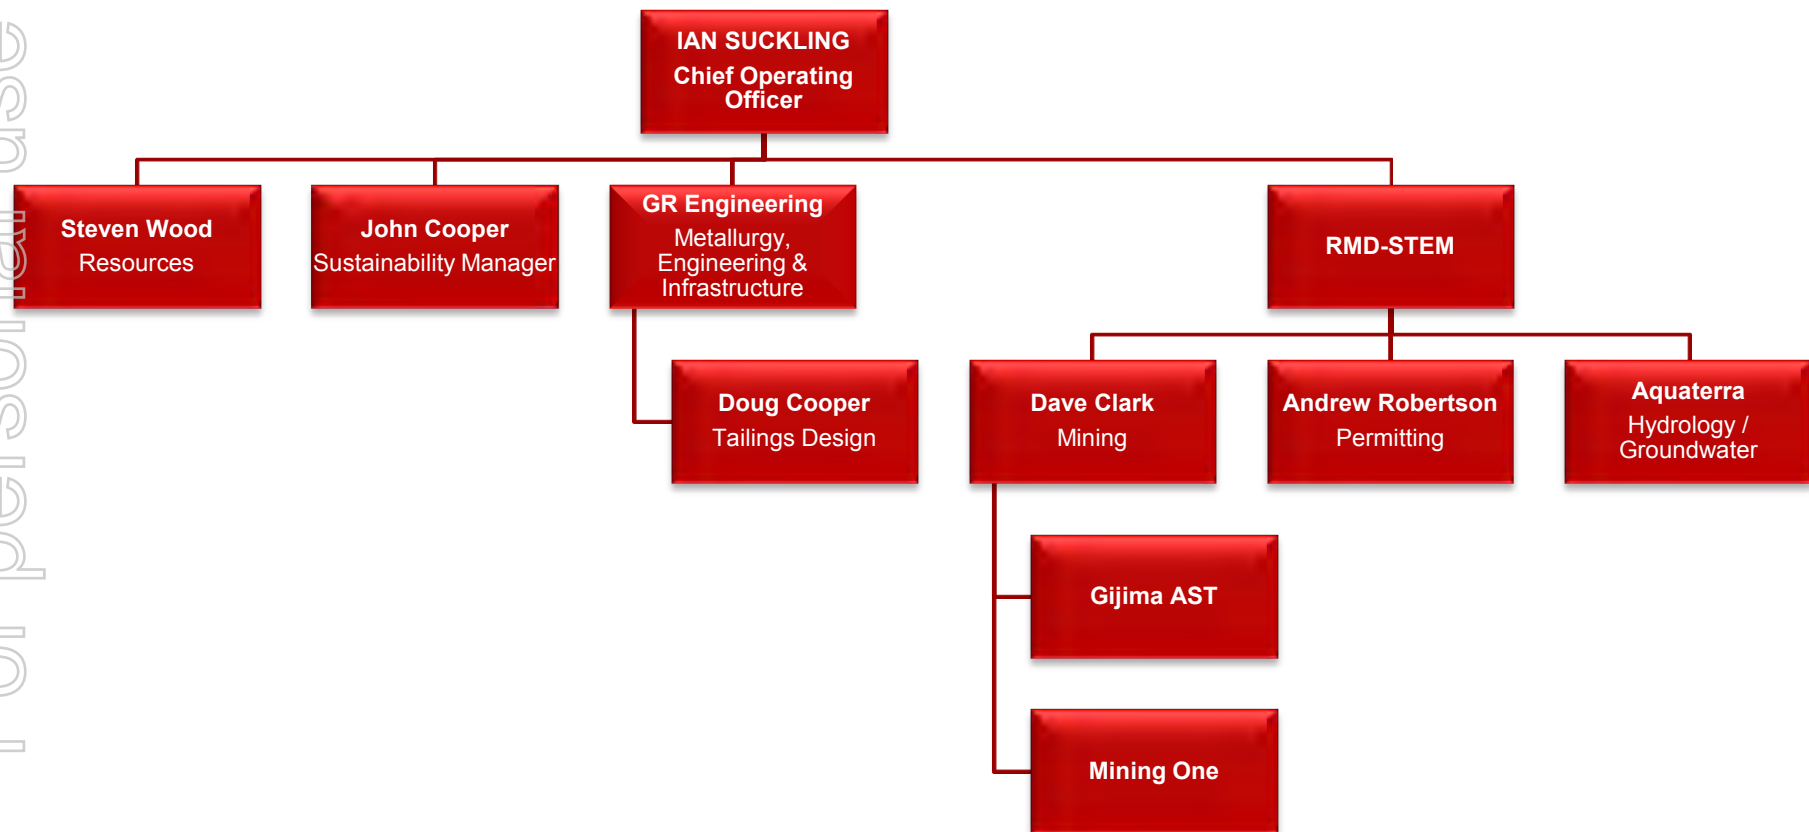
For personal use

IAN SUCKLING
Chief Operating Officer

Steven Wood
Resources

John Cooper
Sustainability Manager

GR Engineering
Metallurgy, Engineering & Infrastructure

RMD-STEM

Doug Cooper
Tailings Design

Dave Clark
Mining

Andrew Robertson
Permitting

Aquaterra
Hydrology / Groundwater

Gijima AST

Mining One